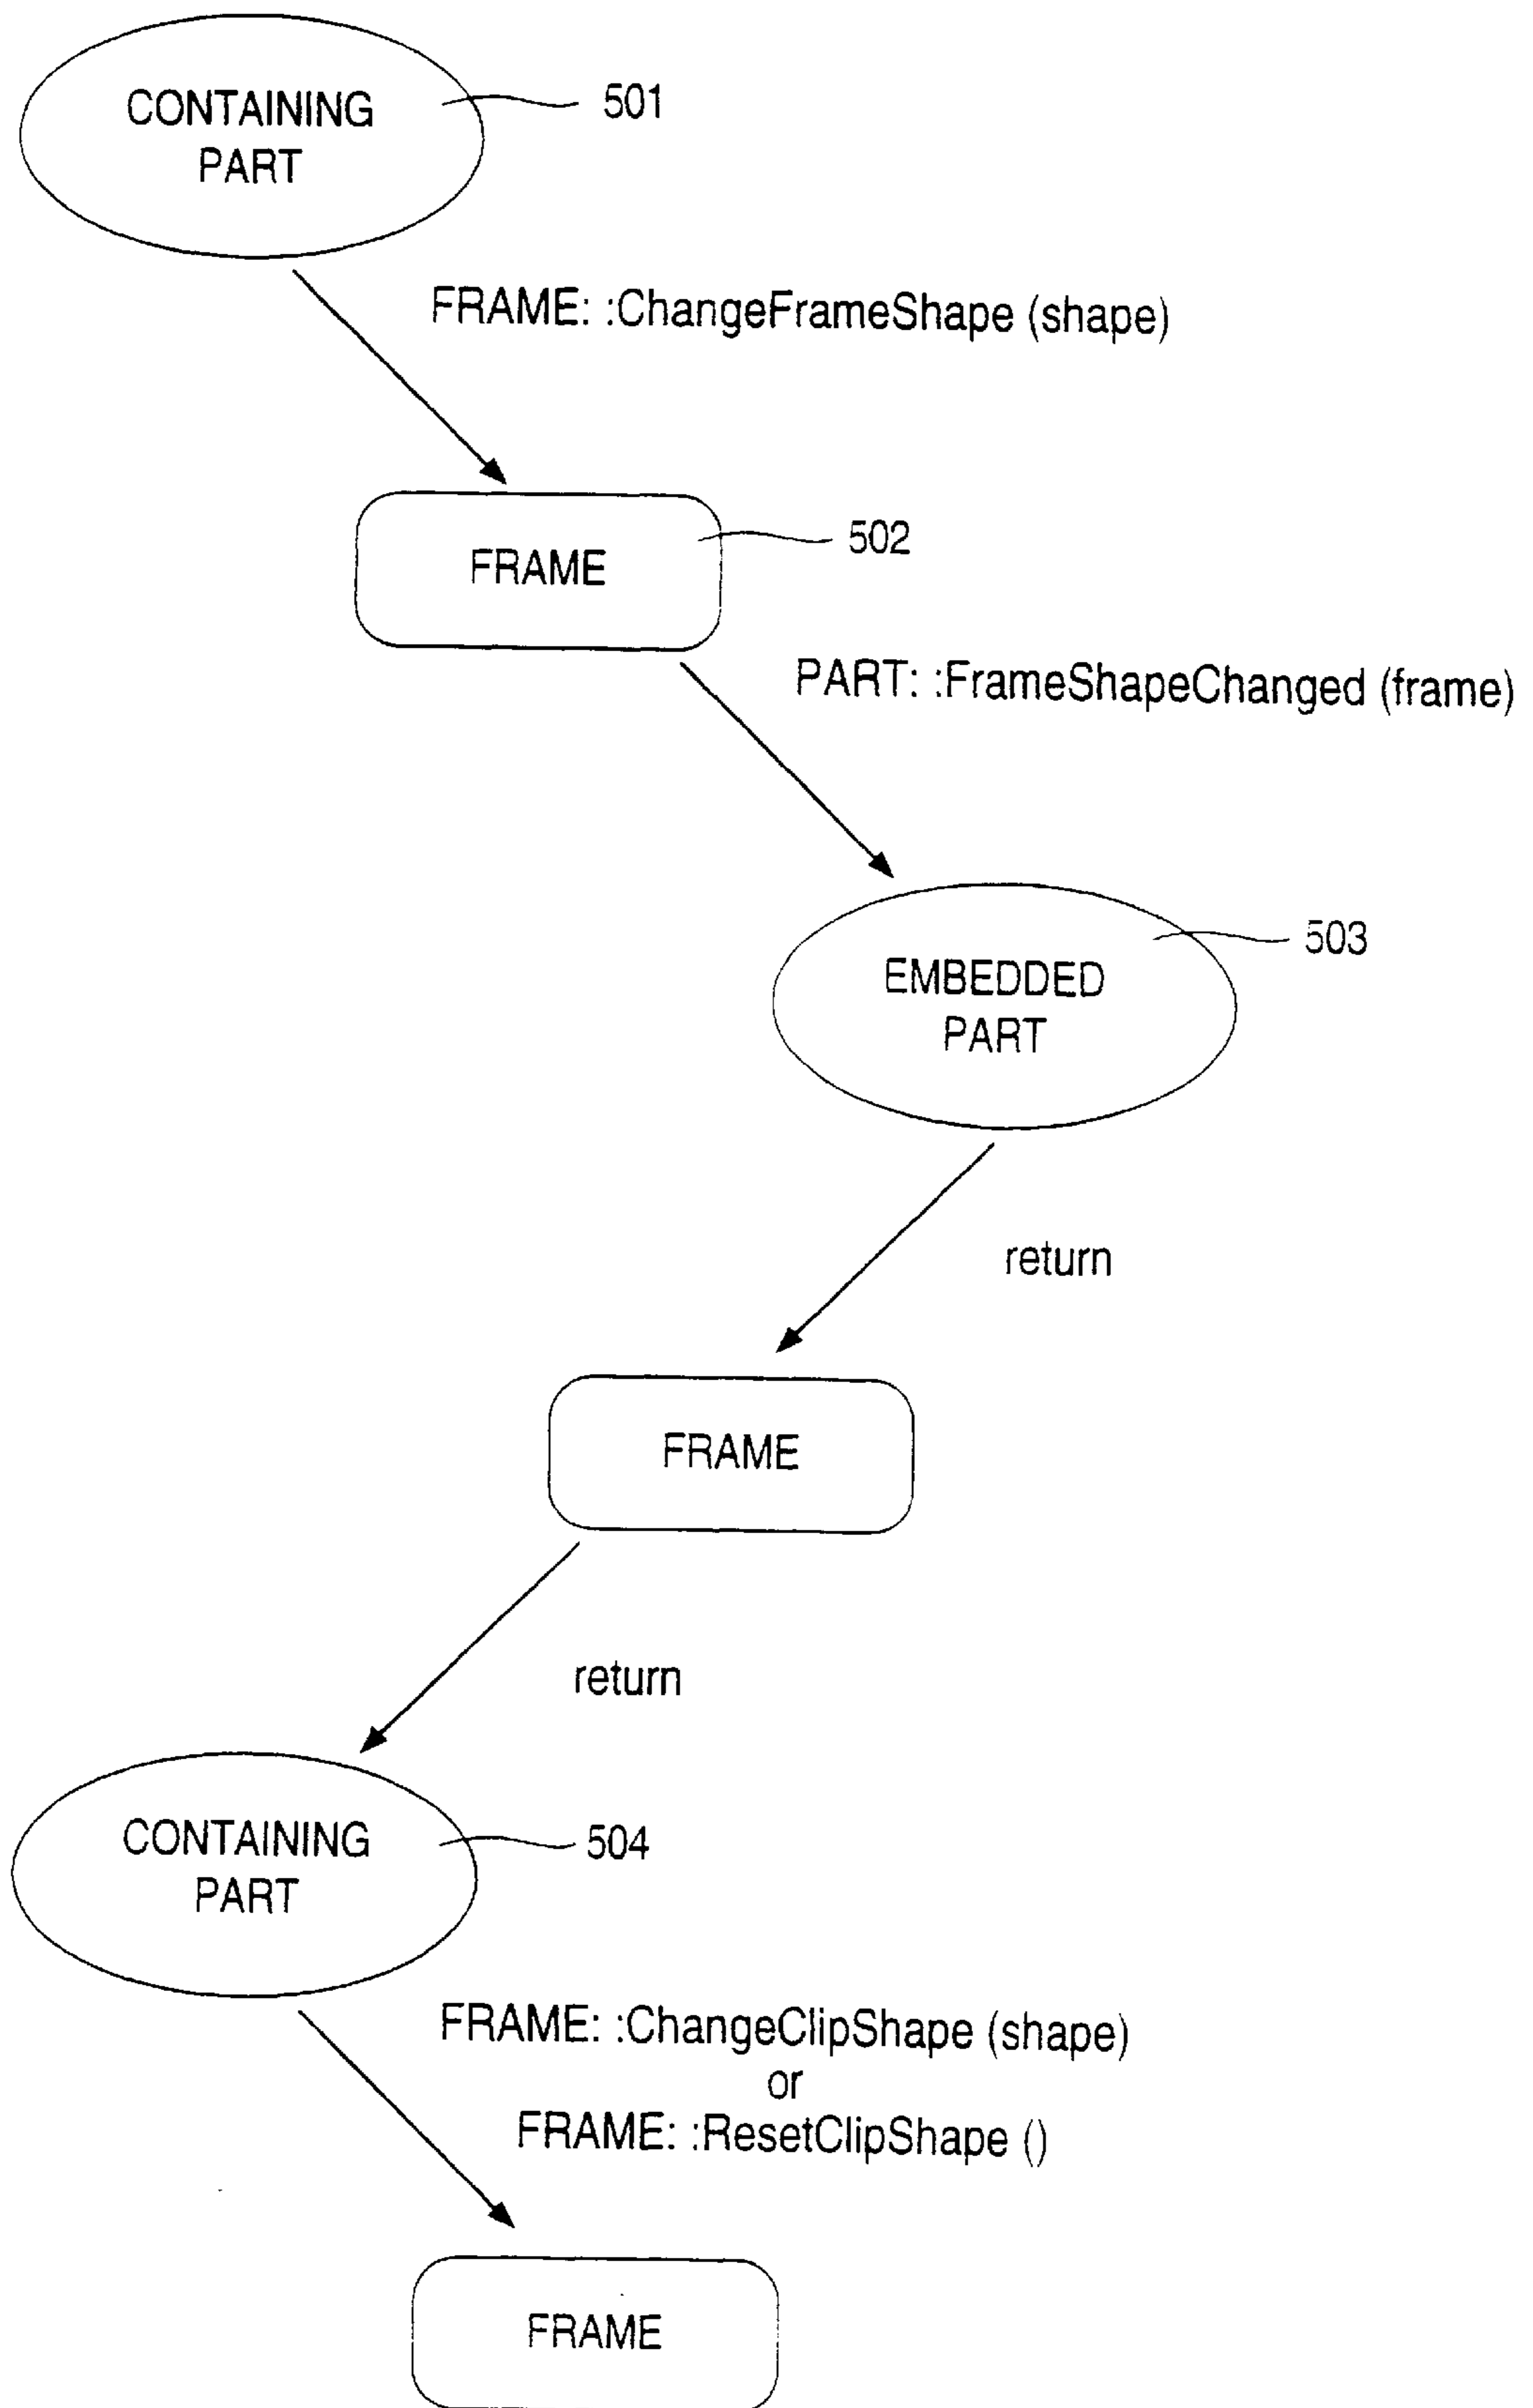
CONTAINING PART

501

FRAME: :ChangeFrameShape (shape)

FRAME

502

PART: :FrameShapeChanged (frame)

EMBEDDED PART

503

return

FRAME

return

CONTAINING PART

504

FRAME: :ChangeClipShape (shape)
or
FRAME: :ResetClipShape ()

FRAME